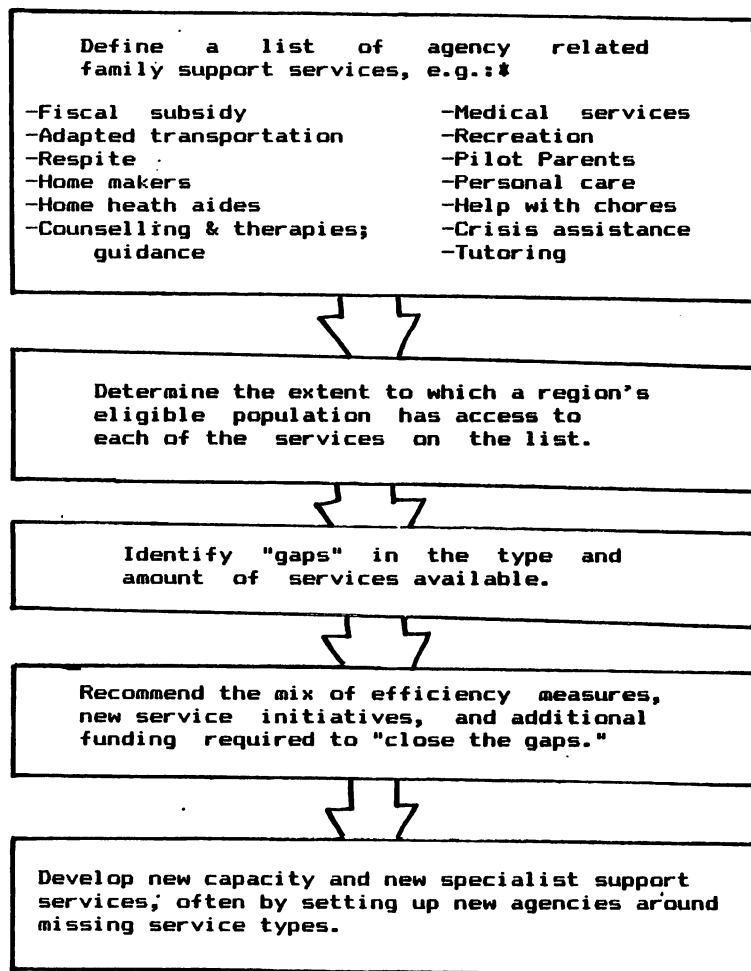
Define a list of agency related family support services, e.g.:*

-Fiscal subsidy
-Adapted transportation
-Respite
-Home makers
-Home heath aides
-Counselling & therapies; guidance

-Medical services
-Recreation
-Pilot Parents
-Personal care
-Help with chores
-Crisis assistance
-Tutoring

Determine the extent to which a region's eligible population has access to each of the services on the list.

Identify "gaps" in the type and amount of services available.

Recommend the mix of efficiency measures, new service initiatives, and additional funding required to "close the gaps."

Develop new capacity and new specialist support services, often by setting up new agencies around missing service types.